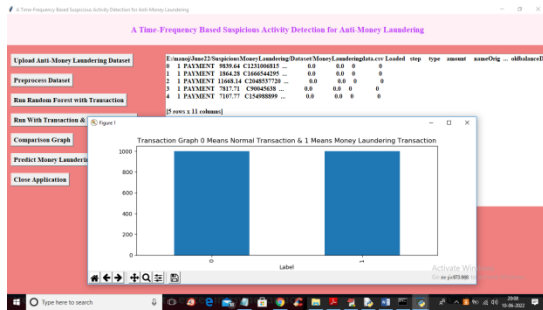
A Time-Frequency Based Suspicious Activity Detection for Anti-Money Laundering

A Time-Frequency Based Suspicious Activity Detection for Anti-Money Laundering

Upload Anti-Money Laundering Dataset

Preprocess Dataset

Run Random Forest with Transaction

Run With Transaction &

Comparison Graph

Predict Money Launderi

Close Application

E:/manoj/June22/SuspiciousMoneyLaundering/Dataset/MoneyLaunderingdata.csv Loaded step type amount nameOrig ... oldbalanceD
0 1 PAYMENT 9839.64 C1231006815 ... 0.0 0.0 0 0
1 1 PAYMENT 1864.28 C1666544295 ... 0.0 0.0 0 0
2 1 PAYMENT 11668.14 C2048537720 ... 0.0 0.0 0 0
3 1 PAYMENT 7817.71 C90045638 ... 0.0 0.0 0 0
4 1 PAYMENT 7107.77 C154988899 ... 0.0 0.0 0 0

[5 rows x 11 columns]

Figure 1

Transaction Graph 0 Means Normal Transaction & 1 Means Money Laundering Transaction

1000
800
600
400
200
0

0
1
Label

Activate Wi
Go to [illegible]

Type here to search

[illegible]
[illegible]